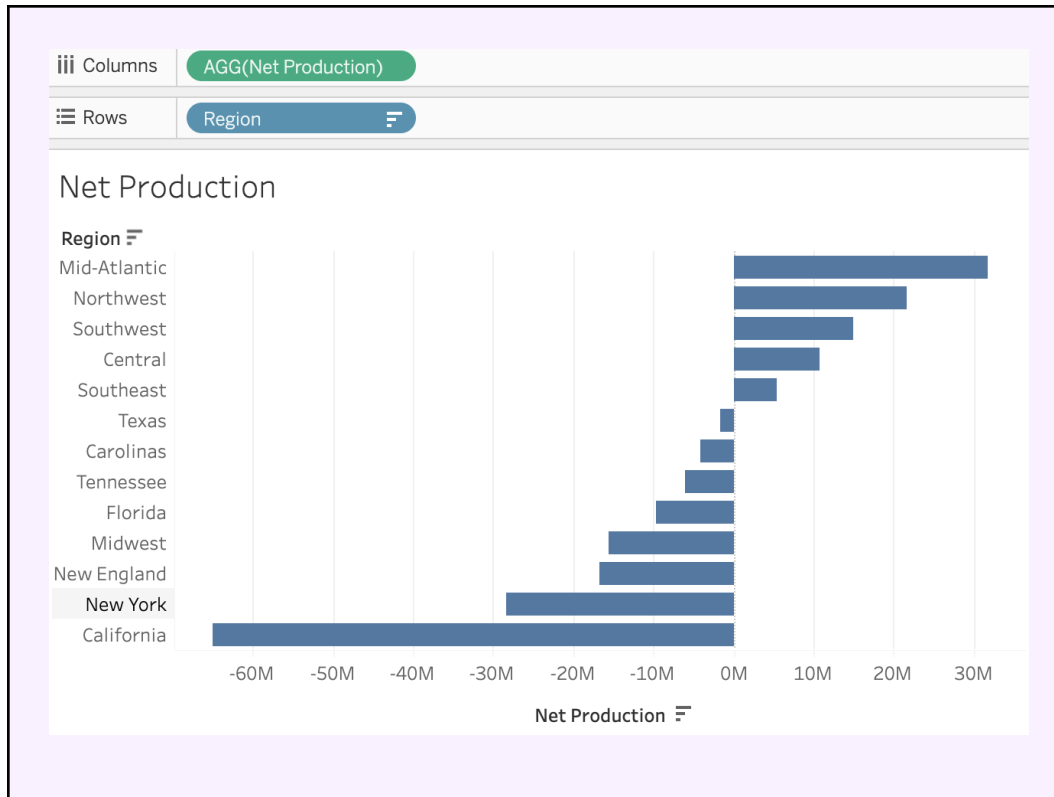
iii Columns AGG(Net Production)

☰ Rows Region

Net Production

Region

Mid-Atlantic
Northwest
Southwest
Central
Southeast
Texas
Carolinas
Tennessee
Florida
Midwest
New England
New York
California

-60M -50M -40M -30M -20M -10M 0M 10M 20M 30M

Net Production